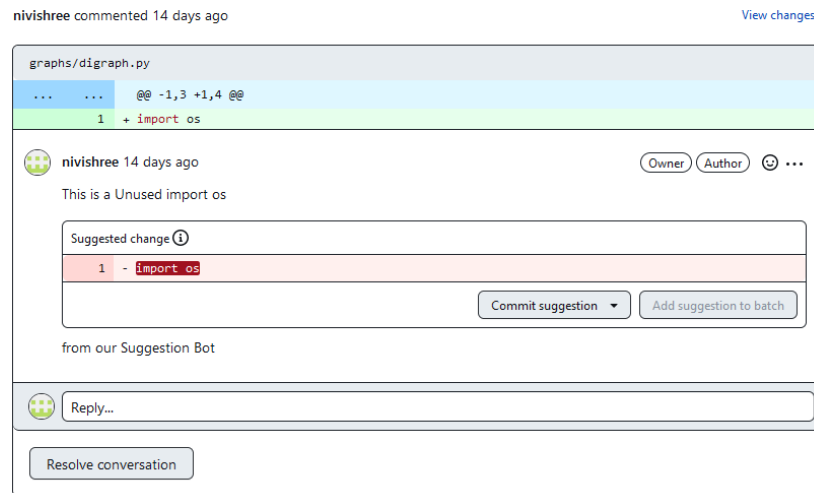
nivishree commented 14 days ago

View changes

graphs/digraph.py

... ... @@ -1,3 +1,4 @@

1 + import os

nivishree 14 days ago

Owner Author

This is a Unused import os

Suggested change

1 - import os

Commit suggestion

Add suggestion to batch

from our Suggestion Bot

Reply...

Resolve conversation